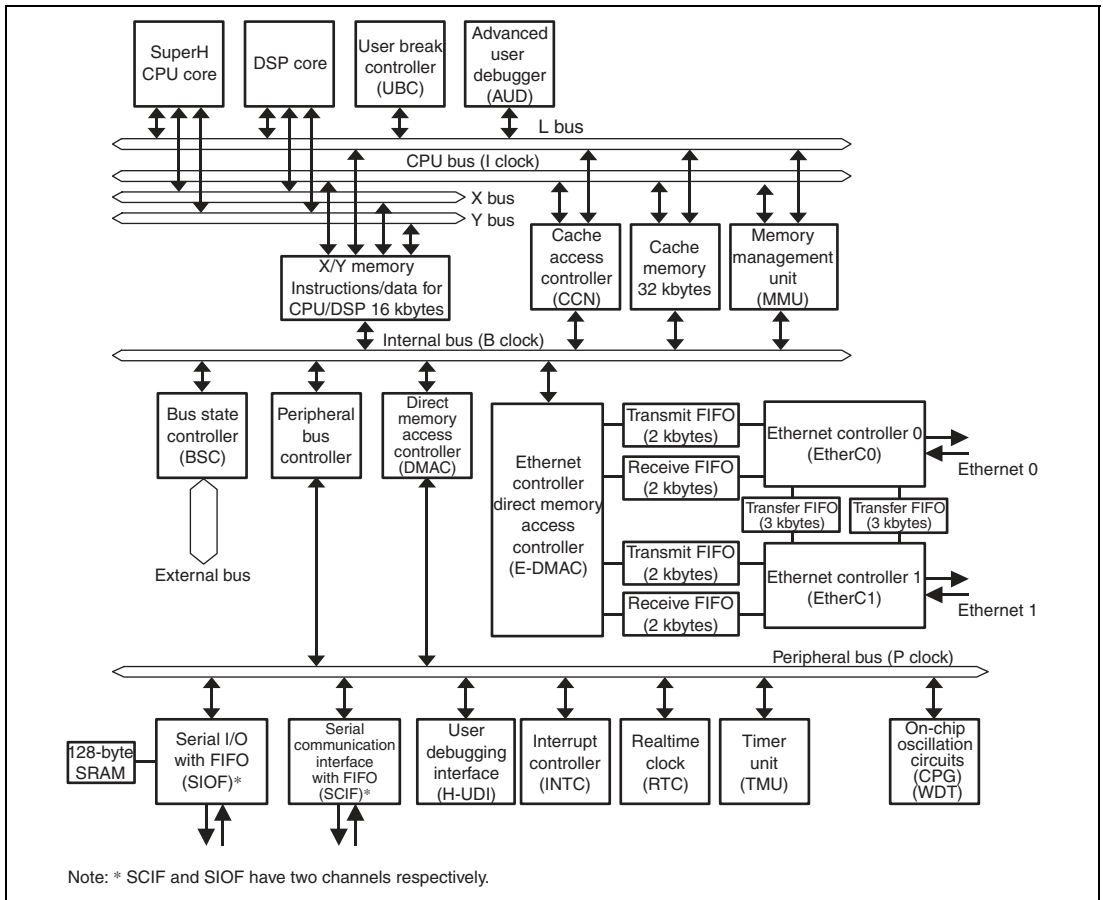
SuperH CPU core

DSP core

User break controller (UBC)

Advanced user debugger (AUD)

L bus

CPU bus (I clock)

X bus

Y bus

X/Y memory Instructions/data for CPU/DSP 16 kbytes

Cache access controller (CCN)

Cache memory 32 kbytes

Memory management unit (MMU)

Internal bus (B clock)

Bus state controller (BSC)

External bus

Peripheral bus controller

Direct memory access controller (DMAC)

Ethernet controller direct memory access controller (E-DMAC)

Transmit FIFO (2 kbytes)

Receive FIFO (2 kbytes)

Ethernet controller 0 (EtherC0)

Ethernet 0

Transfer FIFO (3 kbytes)

Transfer FIFO (3 kbytes)

Transmit FIFO (2 kbytes)

Receive FIFO (2 kbytes)

Ethernet controller 1 (EtherC1)

Ethernet 1

Peripheral bus (P clock)

128-byte SRAM

Serial I/O with FIFO (SIOF)*

Serial communication interface with FIFO (SCIF)*

User debugging interface (H-UDI)

Interrupt controller (INTC)

Realtime clock (RTC)

Timer unit (TMU)

On-chip oscillation circuits (CPG) (WDT)

Note: * SCIF and SIOF have two channels respectively.